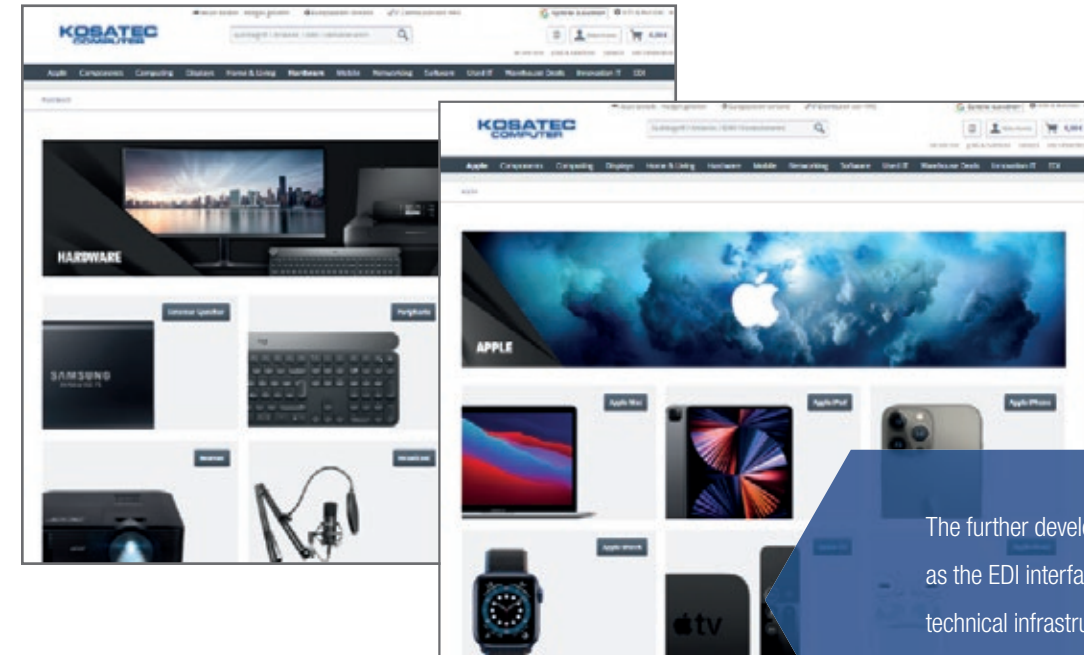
KOSATEC COMPUTER

Apple Components Computing Displays Home & Living Hardware Mobile Networking Software Used IT Warehouse Deals Innovation IT EDI

Hardware

HARDWARE

Externe Speicher

Peripherie

SAMSUNG

Beamer

Headset

KOSATEC COMPUTER

Apple Components Computing Displays Home & Living Hardware Mobile Networking Software Used IT Warehouse Deals Innovation IT EDI

Apple

APPLE

Apple Mac

Apple iPad

Apple iPhone

Apple Watch

tv

The further devel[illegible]
as the EDI interfa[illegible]
technical infrastru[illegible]